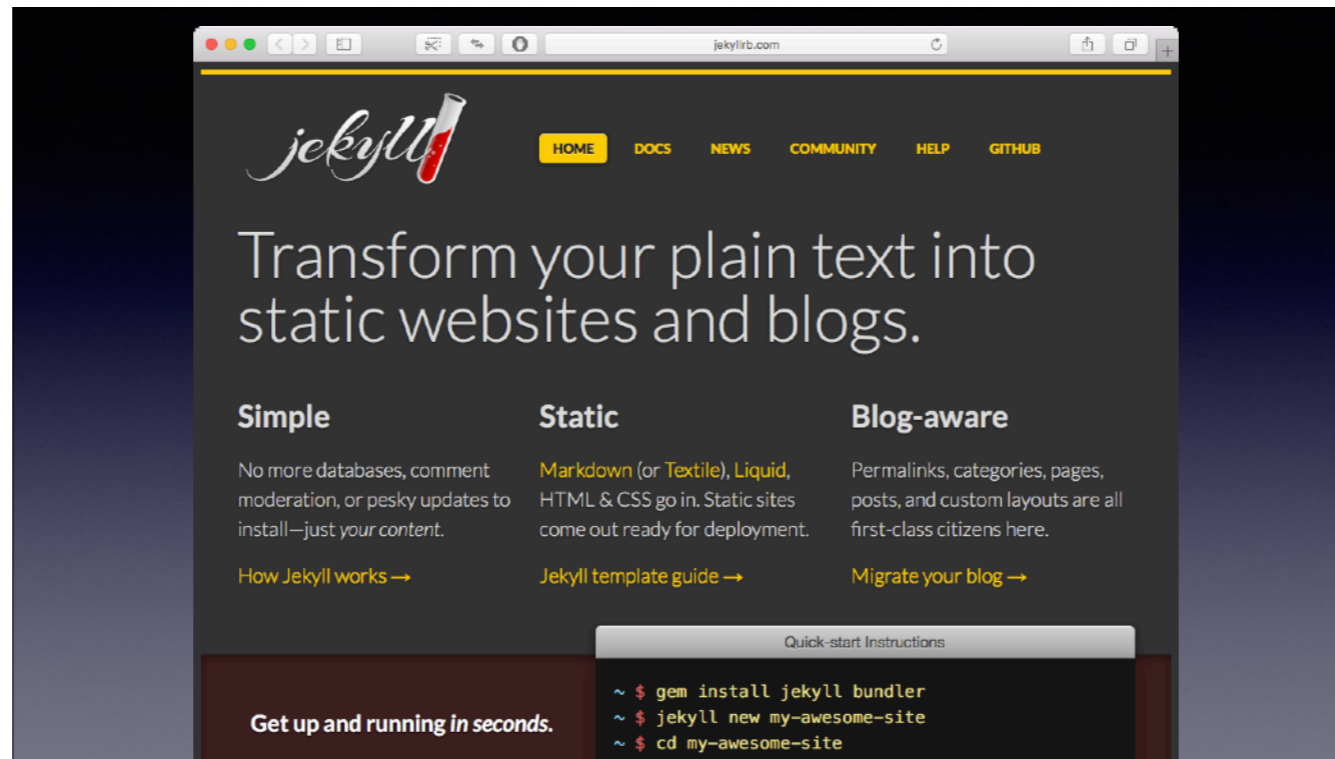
jekyllrb.com

jekyll

HOME DOCS NEWS COMMUNITY HELP GITHUB

Transform your plain text into static websites and blogs.

Simple

No more databases, comment moderation, or pesky updates to install—just your content.

How Jekyll works →

Static

Markdown (or Textile), Liquid, HTML & CSS go in. Static sites come out ready for deployment.

Jekyll template guide →

Blog-aware

Permalinks, categories, pages, posts, and custom layouts are all first-class citizens here.

Migrate your blog →

Get up and running in seconds.

Quick-start Instructions

~ $ gem install jekyll bundler
~ $ jekyll new my-awesome-site
~ $ cd my-awesome-site